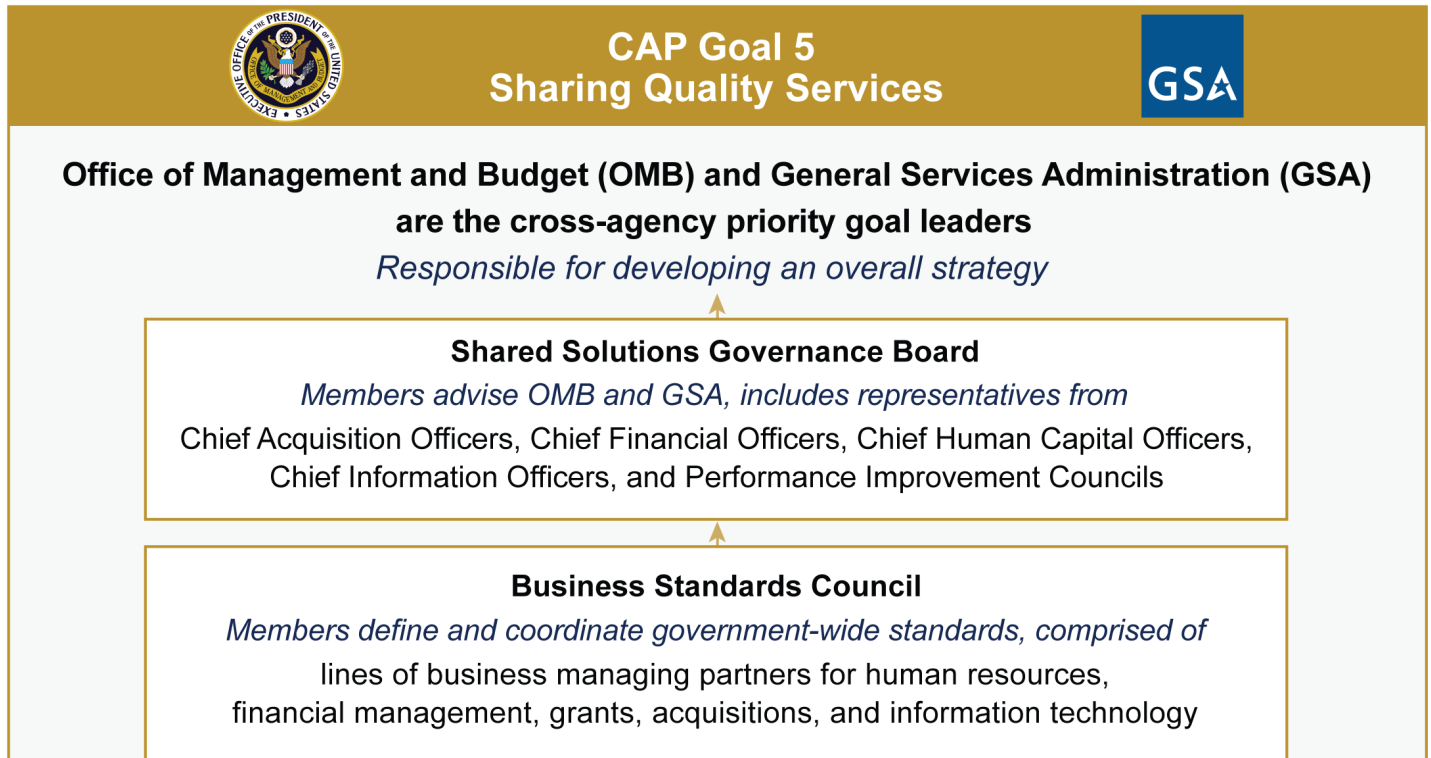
EXECUTIVE OFFICE OF THE PRESIDENT OF THE UNITED STATES
OFFICE OF MANAGEMENT AND BUDGET

CAP Goal 5
Sharing Quality Services

GSA

Office of Management and Budget (OMB) and General Services Administration (GSA) are the cross-agency priority goal leaders

Responsible for developing an overall strategy

Shared Solutions Governance Board

Members advise OMB and GSA, includes representatives from

Chief Acquisition Officers, Chief Financial Officers, Chief Human Capital Officers, Chief Information Officers, and Performance Improvement Councils

Business Standards Council

Members define and coordinate government-wide standards, comprised of

lines of business managing partners for human resources, financial management, grants, acquisitions, and information technology